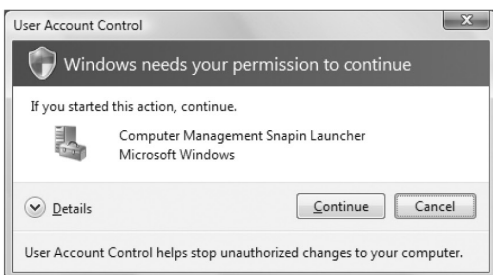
User Account Control

Windows needs your permission to continue

If you started this action, continue.

Computer Management Snapin Launcher
Microsoft Windows

Details

Continue

Cancel

User Account Control helps stop unauthorized changes to your computer.